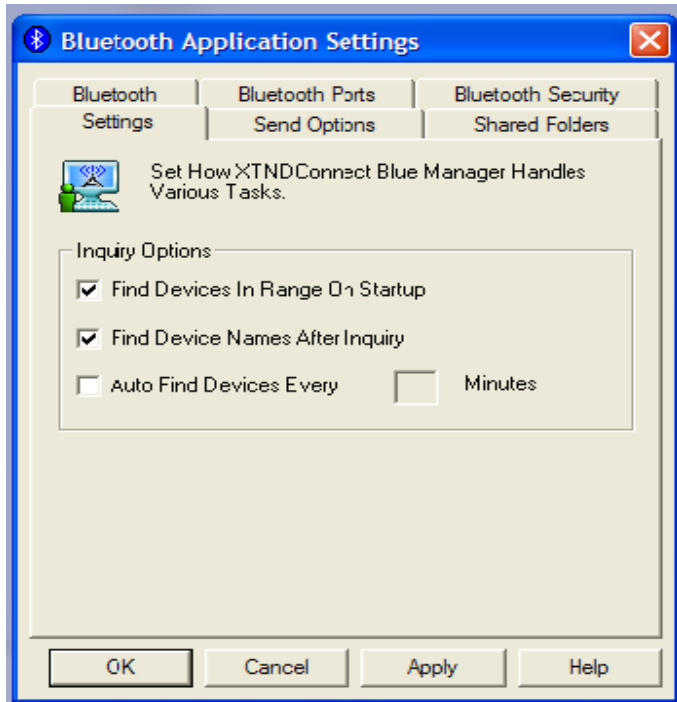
Bluetooth Application Settings

Bluetooth
Bluetooth Ports
Bluetooth Security
Settings
Send Options
Shared Folders

Set How XTNDConnect Blue Manager Handles Various Tasks.

Inquiry Options

Find Devices In Range On Startup

Find Device Names After Inquiry

Auto Find Devices Every Minutes

OK
Cancel
Apply
Help